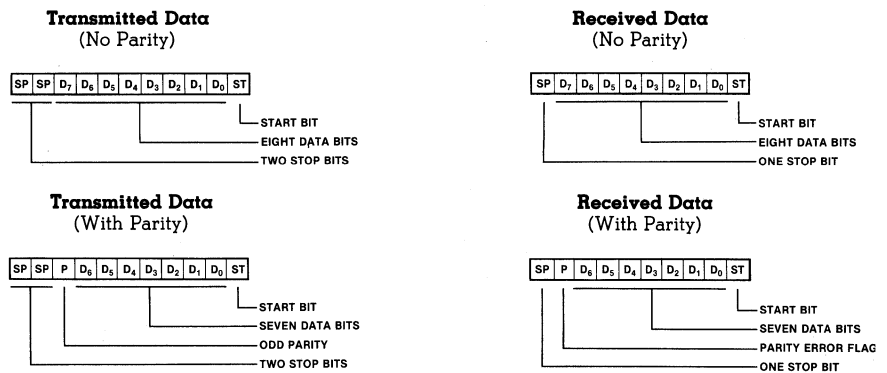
Transmitted Data
(No Parity)

| SP | SP | $D_7$ | $D_6$ | $D_5$ | $D_4$ | $D_3$ | $D_2$ | $D_1$ | $D_0$ | ST |
|---|---|---|---|---|---|---|---|---|---|---|

START BIT
EIGHT DATA BITS
TWO STOP BITS

Received Data
(No Parity)

| SP | $D_7$ | $D_6$ | $D_5$ | $D_4$ | $D_3$ | $D_2$ | $D_1$ | $D_0$ | ST |
|---|---|---|---|---|---|---|---|---|---|

START BIT
EIGHT DATA BITS
ONE STOP BIT

Transmitted Data
(With Parity)

| SP | SP | P | $D_6$ | $D_5$ | $D_4$ | $D_3$ | $D_2$ | $D_1$ | $D_0$ | ST |
|---|---|---|---|---|---|---|---|---|---|---|

START BIT
SEVEN DATA BITS
ODD PARITY
TWO STOP BITS

Received Data
(With Parity)

| SP | P | $D_6$ | $D_5$ | $D_4$ | $D_3$ | $D_2$ | $D_1$ | $D_0$ | ST |
|---|---|---|---|---|---|---|---|---|---|

START BIT
SEVEN DATA BITS
PARITY ERROR FLAG
ONE STOP BIT